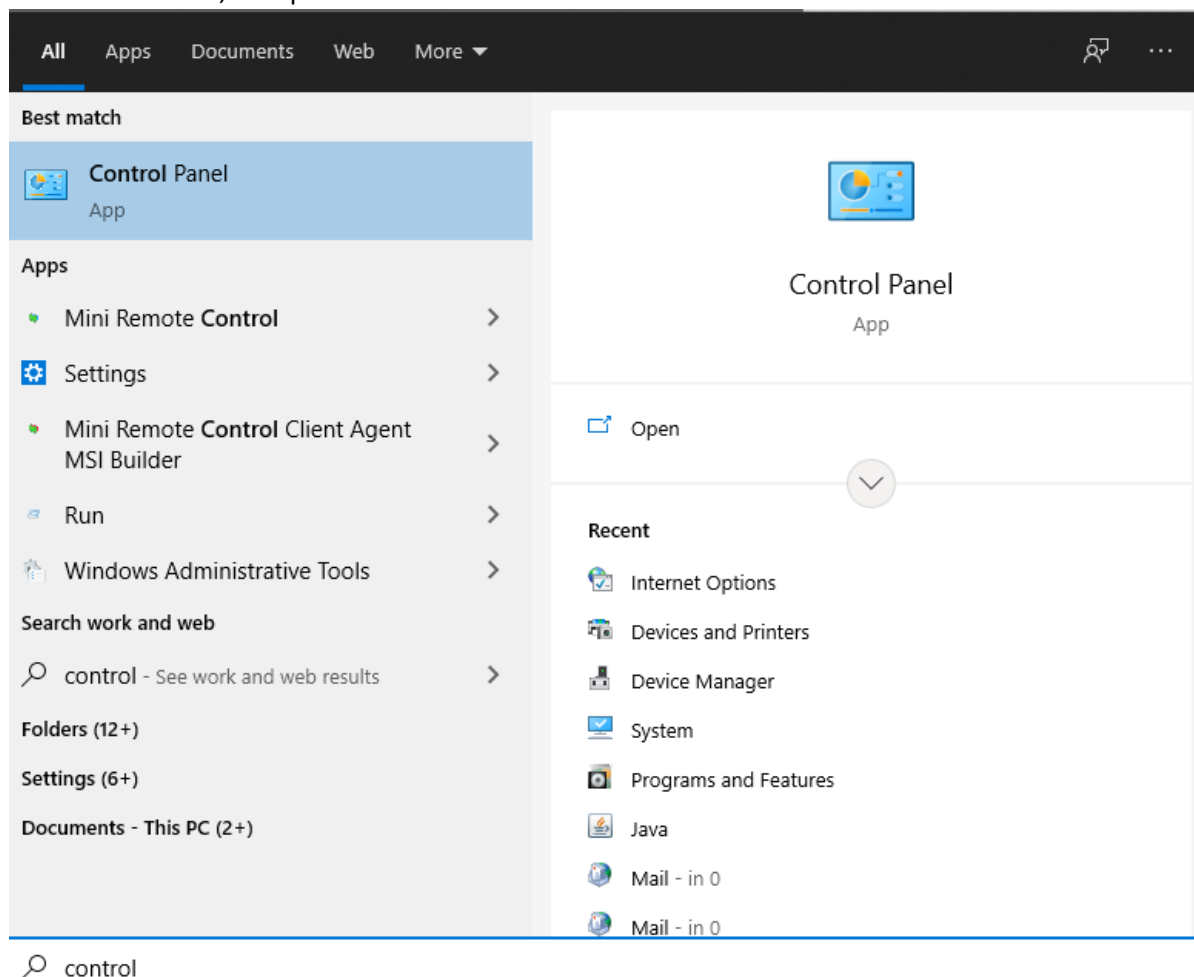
All Apps Documents Web More ▾

Best match

Control Panel
App

Apps

Mini Remote Control

Settings

Mini Remote Control Client Agent MSI Builder

Run

Windows Administrative Tools

Search work and web

control - See work and web results

Folders (12+)

Settings (6+)

Documents - This PC (2+)

Control Panel
App

Open

Recent

Internet Options

Devices and Printers

Device Manager

System

Programs and Features

Java

Mail - in 0

Mail - in 0

control